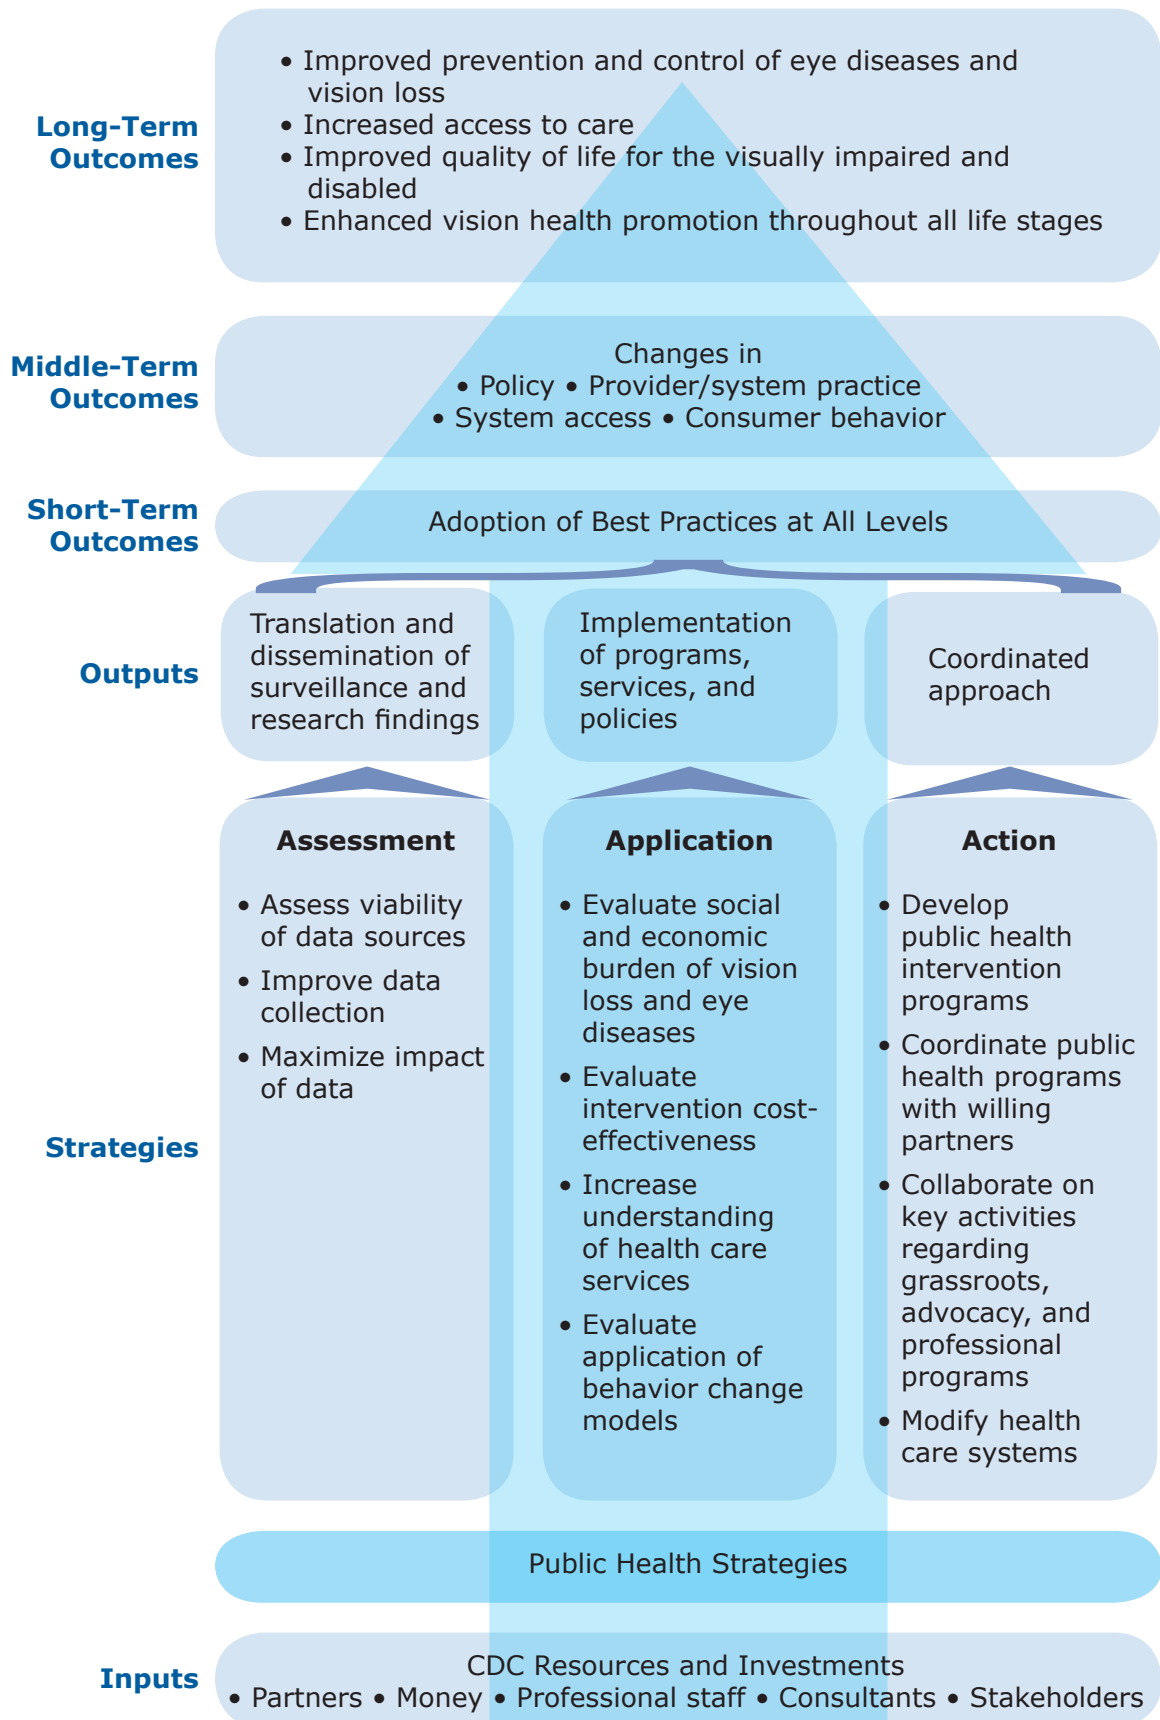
Long-Term Outcomes

• Improved prevention and control of eye diseases and vision loss
• Increased access to care
• Improved quality of life for the visually impaired and disabled
• Enhanced vision health promotion throughout all life stages

Middle-Term Outcomes

Changes in
• Policy • Provider/system practice
• System access • Consumer behavior

Short-Term Outcomes

Adoption of Best Practices at All Levels

Outputs

Translation and dissemination of surveillance and research findings

Implementation of programs, services, and policies

Coordinated approach

Strategies

Assessment

• Assess viability of data sources
• Improve data collection
• Maximize impact of data

Application

• Evaluate social and economic burden of vision loss and eye diseases
• Evaluate intervention cost-effectiveness
• Increase understanding of health care services
• Evaluate application of behavior change models

Action

• Develop public health intervention programs
• Coordinate public health programs with willing partners
• Collaborate on key activities regarding grassroots, advocacy, and professional programs
• Modify health care systems

Public Health Strategies

Inputs

CDC Resources and Investments
• Partners • Money • Professional staff • Consultants • Stakeholders